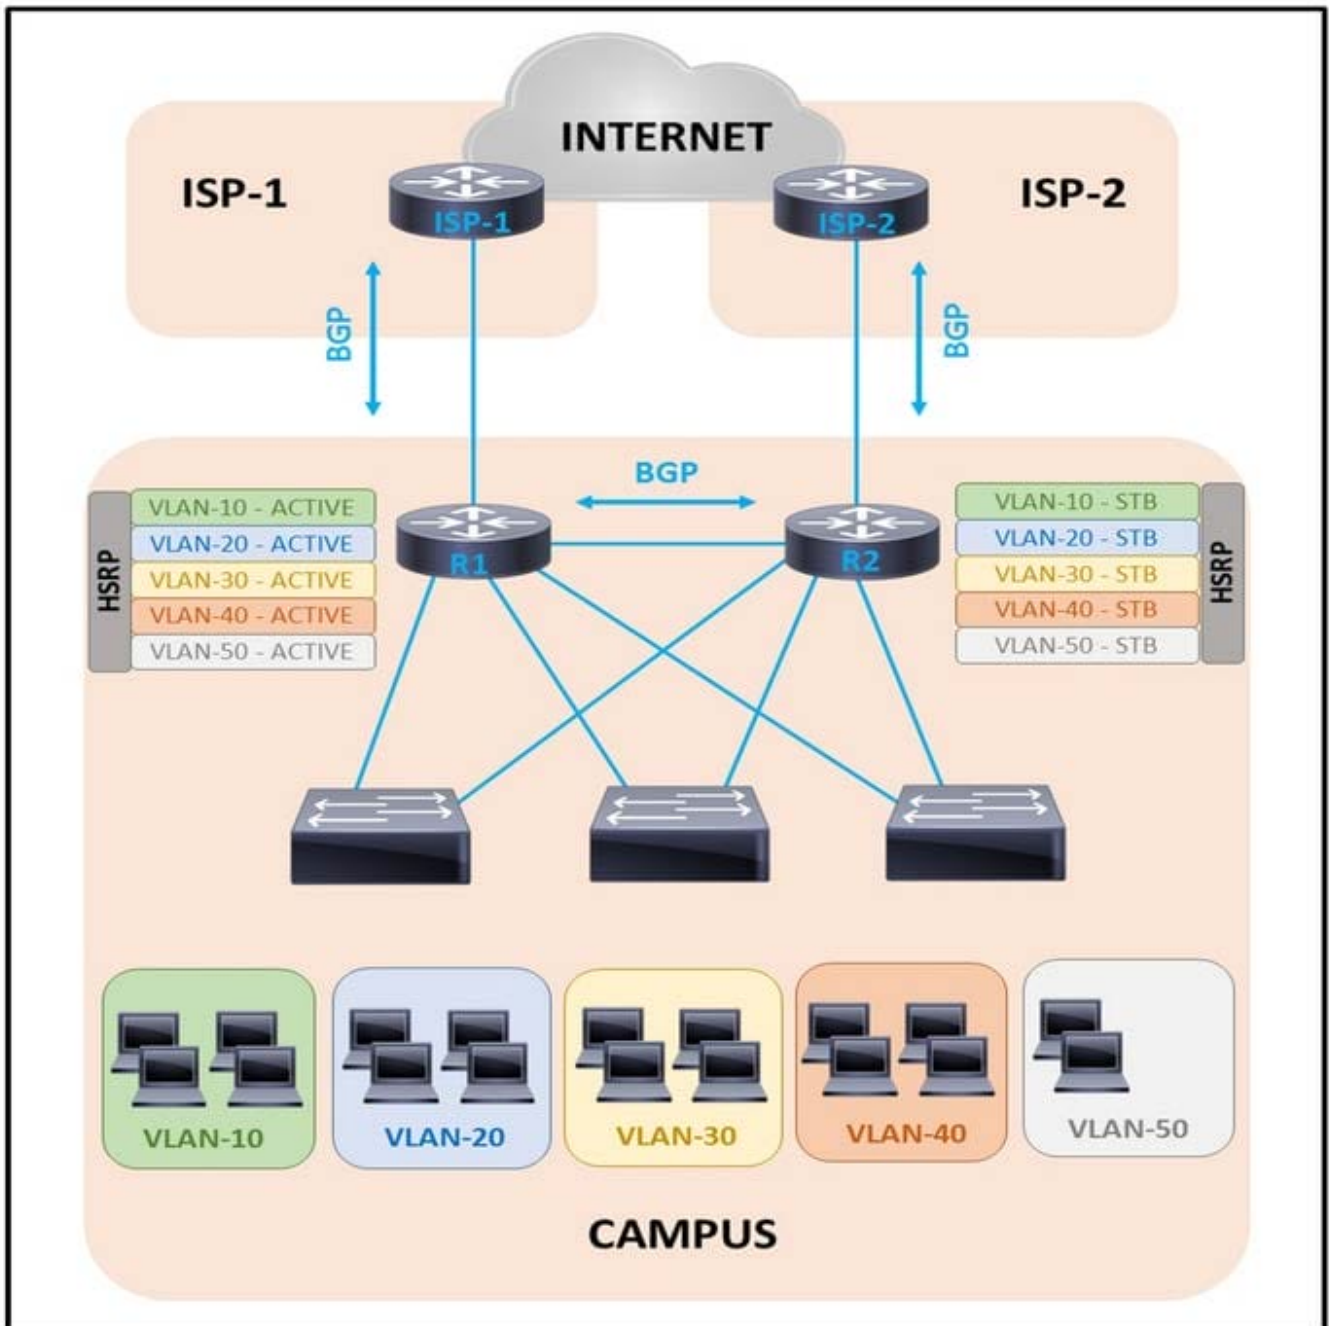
INTERNET

ISP-1

ISP-1

ISP-2

ISP-2

BGP

BGP

BGP

HSRP

VLAN-10 - ACTIVE
VLAN-20 - ACTIVE
VLAN-30 - ACTIVE
VLAN-40 - ACTIVE
VLAN-50 - ACTIVE

R1

R2

VLAN-10 - STB
VLAN-20 - STB
VLAN-30 - STB
VLAN-40 - STB
VLAN-50 - STB

HSRP

VLAN-10

VLAN-20

VLAN-30

VLAN-40

VLAN-50

CAMPUS